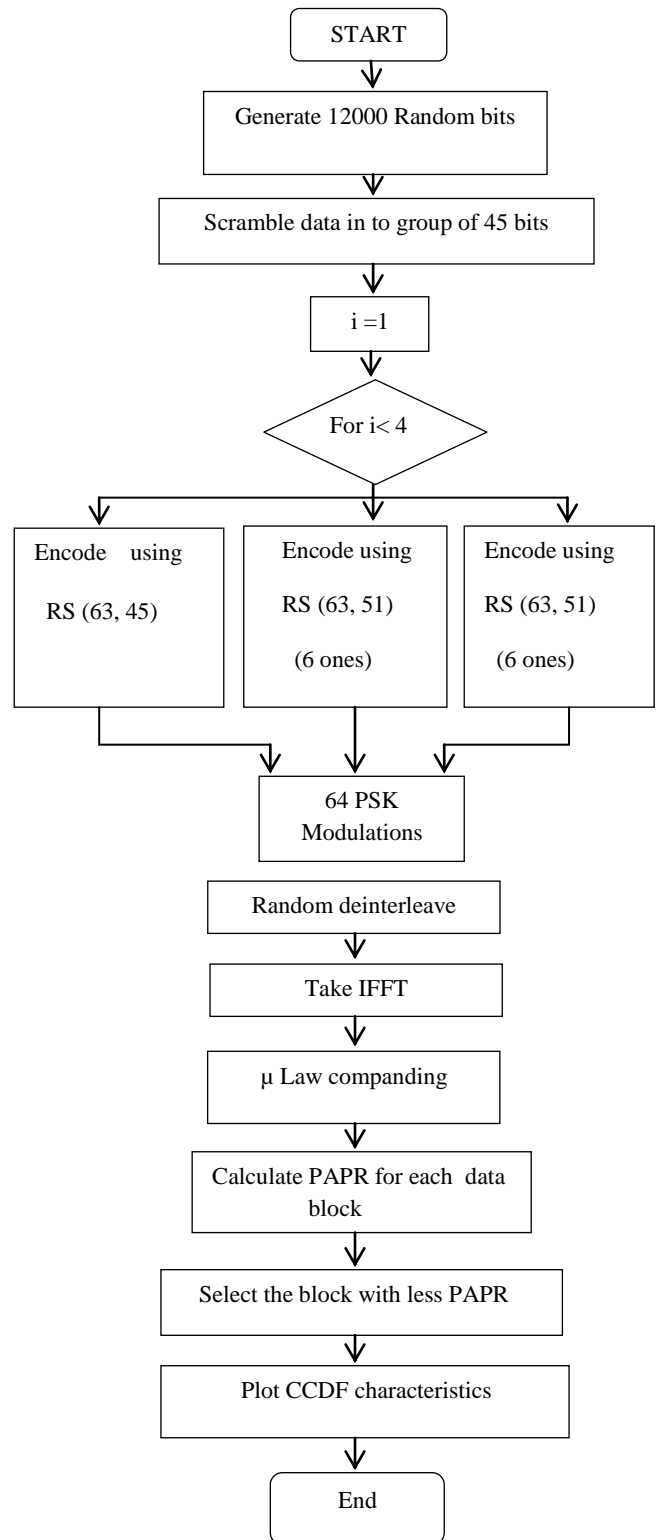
START

Generate 12000 Random bits

Scramble data in to group of 45 bits

i =1

For i< 4

Encode using RS (63, 45)

Encode using RS (63, 51) (6 ones)

Encode using RS (63, 51) (6 ones)

64 PSK Modulations

Random deinterleave

Take IFFT

μ Law companding

Calculate PAPR for each data block

Select the block with less PAPR

Plot CCDF characteristics

End